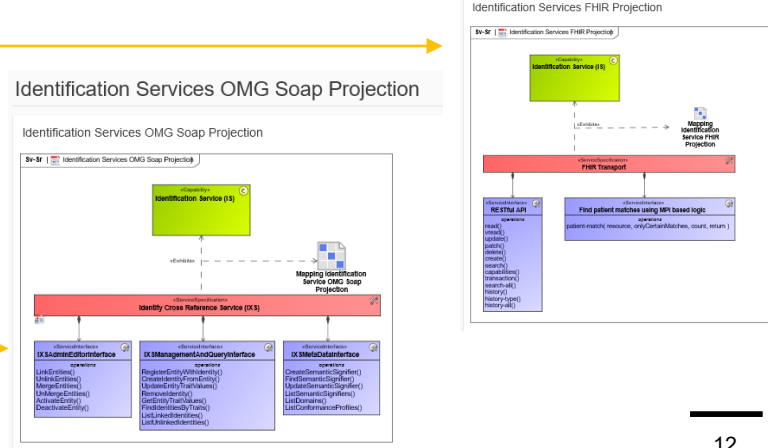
Identification Services FHIR Projection

Sv-Sr | Identification Service FHIR Projection

«Capability»
Identification Service (IS)

«Exhibits»

Mapping Identification Service FHIR Projection

«ServiceSpecification»
FHIR Transport

«ServiceInterface»
RESTful API
operations
read()
vread()
update()
patch()
delete()
create()
search()
capabilities()
transaction()
search-all()
history()
history-type()
history-all()

«ServiceInterface»
Find patient matches using MPI based logic
operations
patient-match( resource, onlyCertainMatches, count, return )

Identification Services OMG Soap Projection

Identification Services OMG Soap Projection

Sv-Sr | Identification Services OMG Soap Projection

«Capability»
Identification Service (IS)

«Exhibits»

Mapping Identification Service OMG Soap Projection

«ServiceSpecification»
Identify Cross Reference Service (IXS)

«ServiceInterface»
IXSAdminEditorInterface
operations
LinkEntities()
UnlinkEntities()
MergeEntities()
UnMergeEntities()
ActivateEntity()
DeactivateEntity()

«ServiceInterface»
IXSManagementAndQueryInterface
operations
RegisterEntityWithIdentity()
CreateIdentityFromEntity()
UpdateEntityTraitValues()
RemoveIdentity()
GetEntityTraitValues()
FindIdentitiesByTraits()
ListLinkedIdentities()
ListUnlinkedIdentities()

«ServiceInterface»
IXSMetaDataInterface
operations
CreateSemanticSignifier()
FindSemanticSignifier()
UpdateSemanticSignifier()
ListSemanticSignifiers()
ListDomains()
ListConformanceProfiles()

12